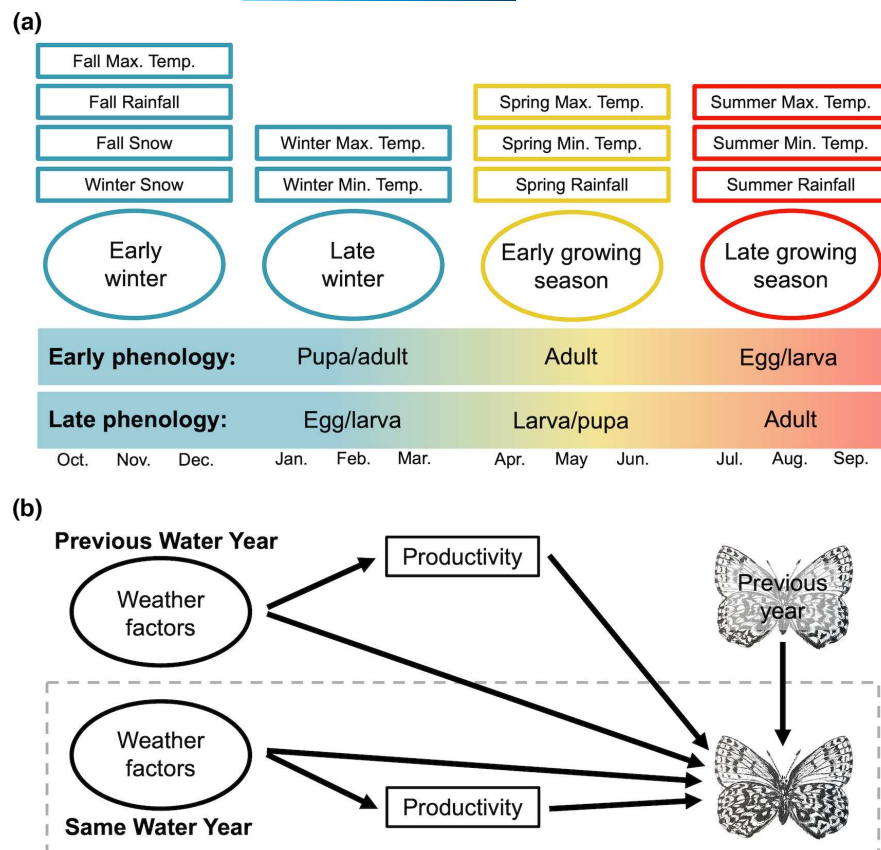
(a)

Fall Max. Temp.

Fall Rainfall

Fall Snow

Winter Snow

Early winter

Winter Max. Temp.

Winter Min. Temp.

Late winter

Spring Max. Temp.

Spring Min. Temp.

Spring Rainfall

Early growing season

Summer Max. Temp.

Summer Min. Temp.

Summer Rainfall

Late growing season

Early phenology: Pupa/adult Adult Egg/larva

Late phenology: Egg/larva Larva/pupa Adult

Oct. Nov. Dec. Jan. Feb. Mar. Apr. May Jun. Jul. Aug. Sep.

(b)

Previous Water Year

Weather factors

Productivity

Previous year

Weather factors

Productivity

Same Water Year